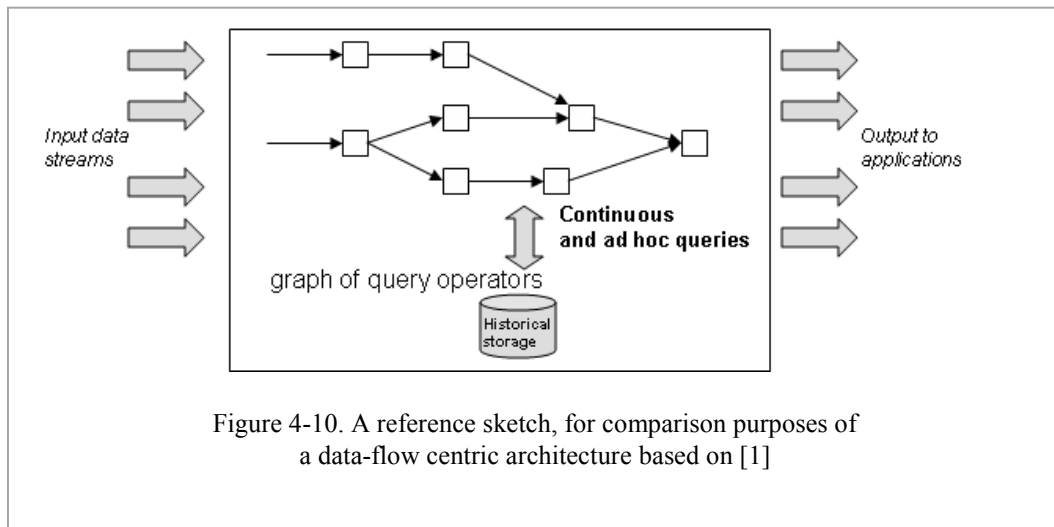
Input data streams

Continuous and ad hoc queries

graph of query operators

Historical storage

Output to applications

Figure 4-10. A reference sketch, for comparison purposes of a data-flow centric architecture based on [1]